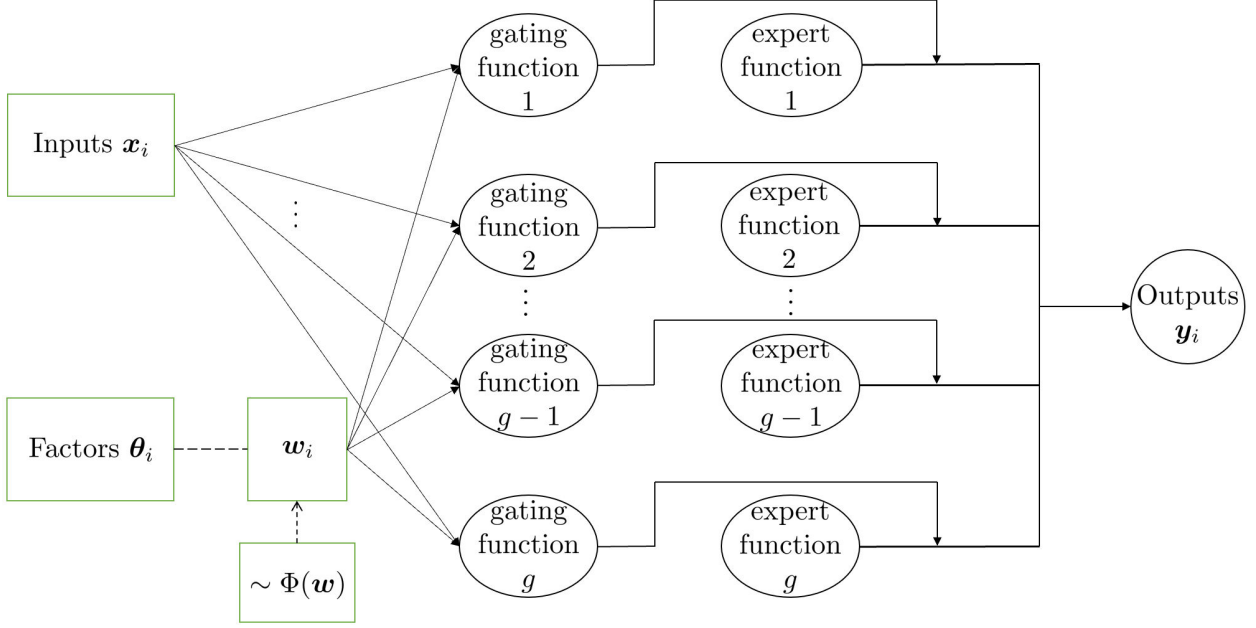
gating function 1

expert function 1

Inputs $\boldsymbol{x}_i$

⋮

gating function 2

expert function 2

⋮

⋮

Outputs $\boldsymbol{y}_i$

gating function $g-1$

expert function $g-1$

Factors $\boldsymbol{\theta}_i$

$\boldsymbol{w}_i$

gating function $g$

expert function $g$

$\sim \Phi(\boldsymbol{w})$